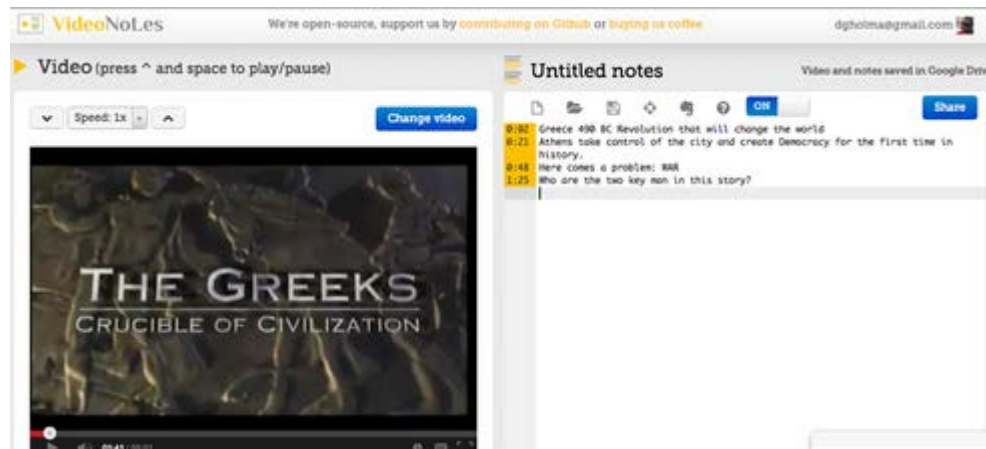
VideoNotes

We're open-source, support us by contributing on Github or buying us coffee

dgholma@gmail.com

Video (press ^ and space to play/pause)

Speed: 1x

Change video

THE GREEKS
CRUCIBLE OF CIVILIZATION

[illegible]

Untitled notes

Video and notes saved in Google Driv

ON

Share

0:02 Greece 490 BC Revolution that will change the world
0:21 Athens take control of the city and create Democracy for the first time in history.
0:48 Here comes a problem: WAR
1:25 Who are the two key men in this story?